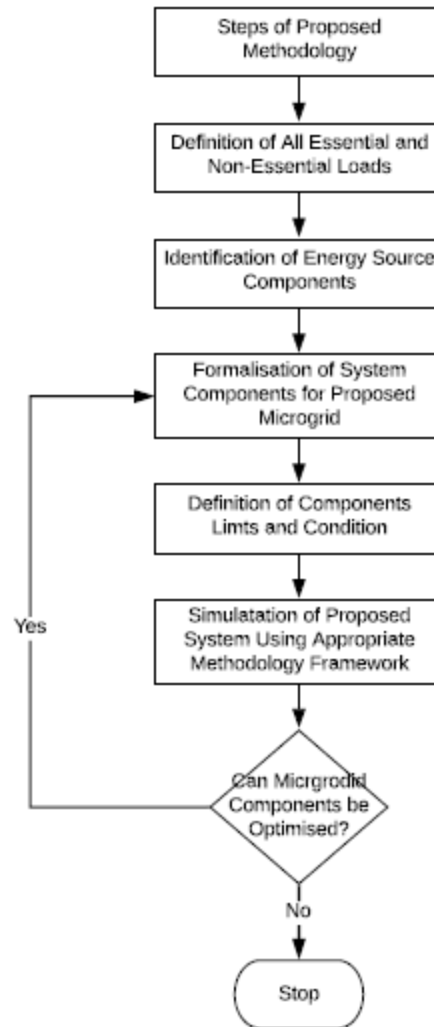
Steps of Proposed Methodology

Definition of All Essential and Non-Essential Loads

Identification of Energy Source Components

Formalisation of System Components for Proposed Microgrid

Definition of Components Limts and Condition

Simulatation of Proposed System Using Appropriate Methodology Framework

Yes

Can Micrgrodid Components be Optimised?

No

Stop